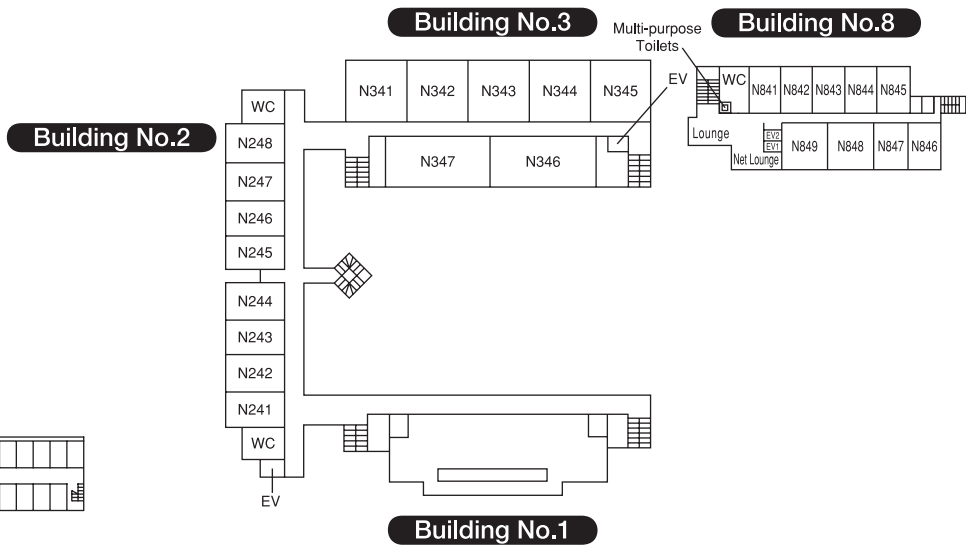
Building No.3

Multi-purpose Toilets

Building No.8

Building No.2

WC

N341 N342 N343 N344 N345

EV

WC N841 N842 N843 N844 N845

N248

N347 N346

Lounge

EV2 EV1

Net Lounge

N849 N848 N847 N846

N247

N246

N245

N244

N243

N242

N241

WC

EV

Building No.1